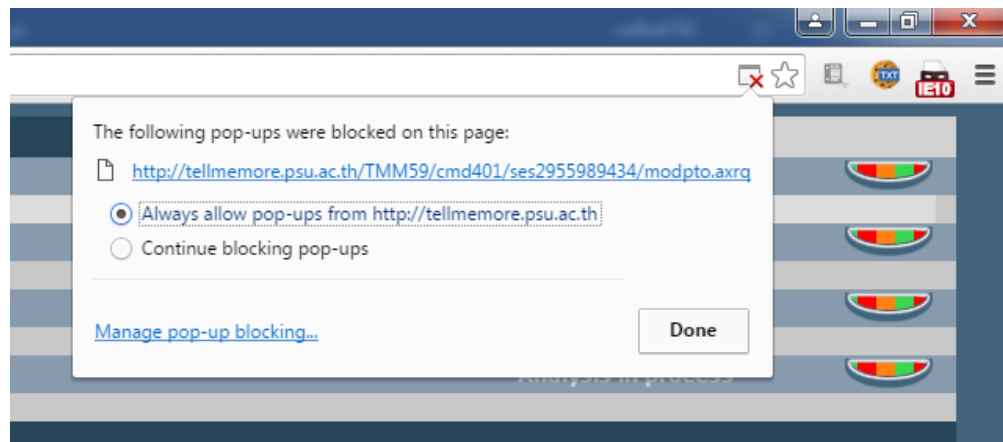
The following pop-ups were blocked on this page:

http://tellmemore.psu.ac.th/TMM59/cmd401/ses2955989434/modpto.axrq

Always allow pop-ups from http://tellmemore.psu.ac.th

Continue blocking pop-ups

Manage pop-up blocking...

Done

TXT

IE10